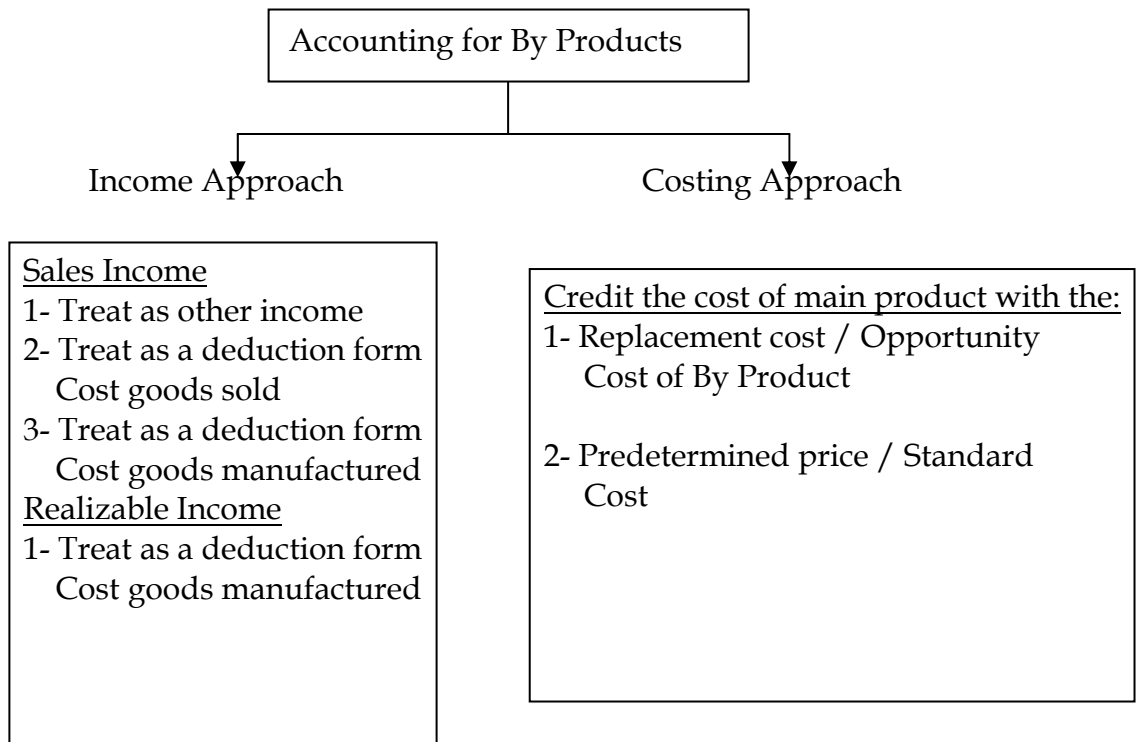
Accounting for By Products

Income Approach

Costing Approach

Sales Income
1- Treat as other income
2- Treat as a deduction form Cost goods sold
3- Treat as a deduction form Cost goods manufactured
Realizable Income
1- Treat as a deduction form Cost goods manufactured

Credit the cost of main product with the:
1- Replacement cost / Opportunity Cost of By Product

2- Predetermined price / Standard Cost